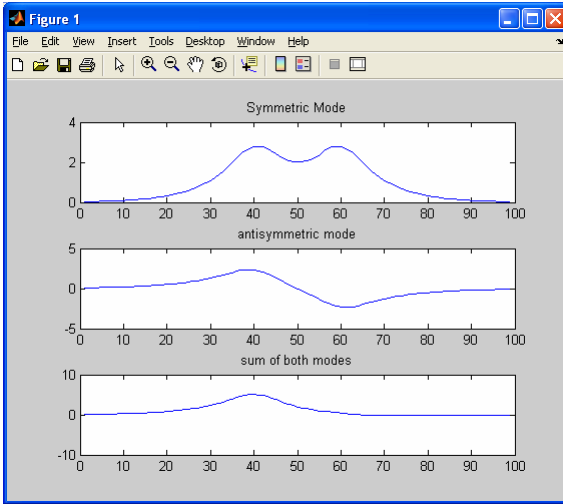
Figure 1

File Edit View Insert Tools Desktop Window Help

Symmetric Mode

4
2
0
0 10 20 30 40 50 60 70 80 90 100

antisymmetric mode

5
0
-5
0 10 20 30 40 50 60 70 80 90 100

sum of both modes

10
0
-10
0 10 20 30 40 50 60 70 80 90 100